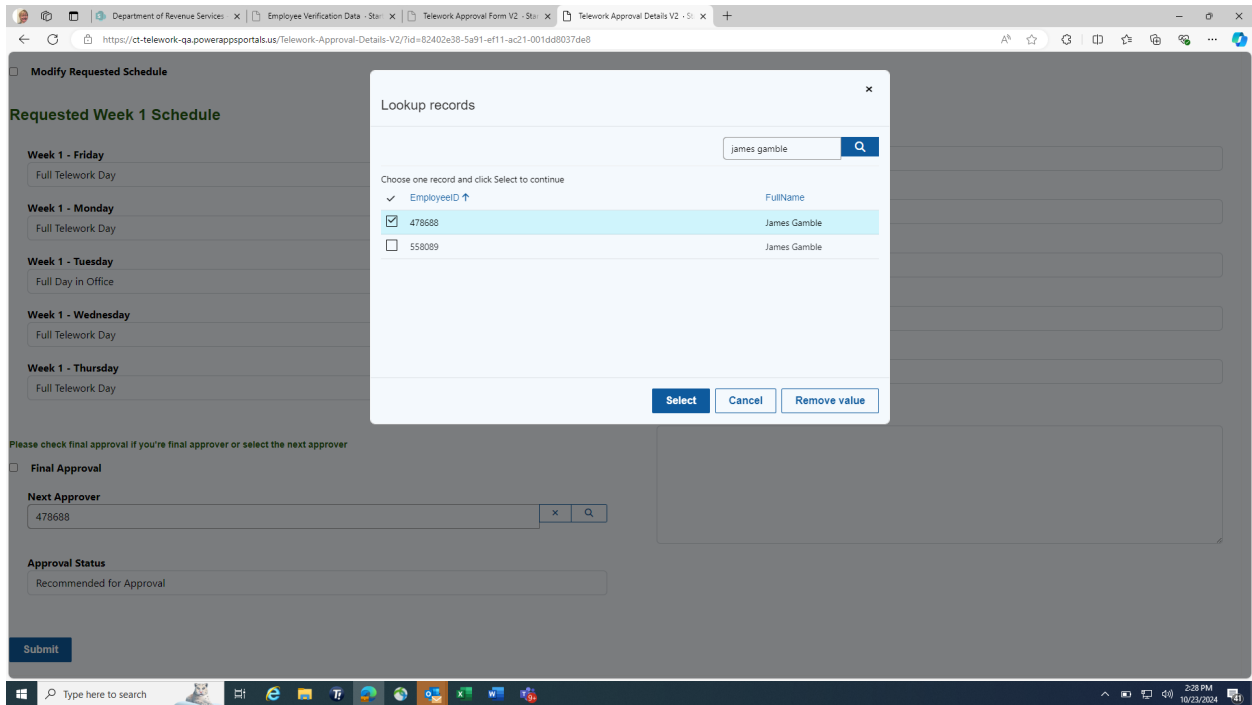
Department of Revenue Services · Sta ×
Employee Verification Data · Sta ×
Telework Approval Form V2 · Sta ×
Telework Approval Details V2 · St ×
+

https://ct-telework-qa.powerappsportals.us/Telework-Approval-Details-V2/?id=82402e38-5a91-ef11-ac21-001dd8037de8

Modify Requested Schedule

Requested Week 1 Schedule

Week 1 - Friday
Full Telework Day

Week 1 - Monday
Full Telework Day

Week 1 - Tuesday
Full Day in Office

Week 1 - Wednesday
Full Telework Day

Week 1 - Thursday
Full Telework Day

Please check final approval if you're final approver or select the next approver

Final Approval

Next Approver
478688

Approval Status
Recommended for Approval

Submit

Lookup records ×

james gamble

Choose one record and click Select to continue

| ✓ | EmployeeID ↑ | FullName |
|---|---|---|
| ☑ | 478688 | James Gamble |
| ☐ | 558089 | James Gamble |

Select Cancel Remove value

Type here to search

2:28 PM
10/23/2024
41